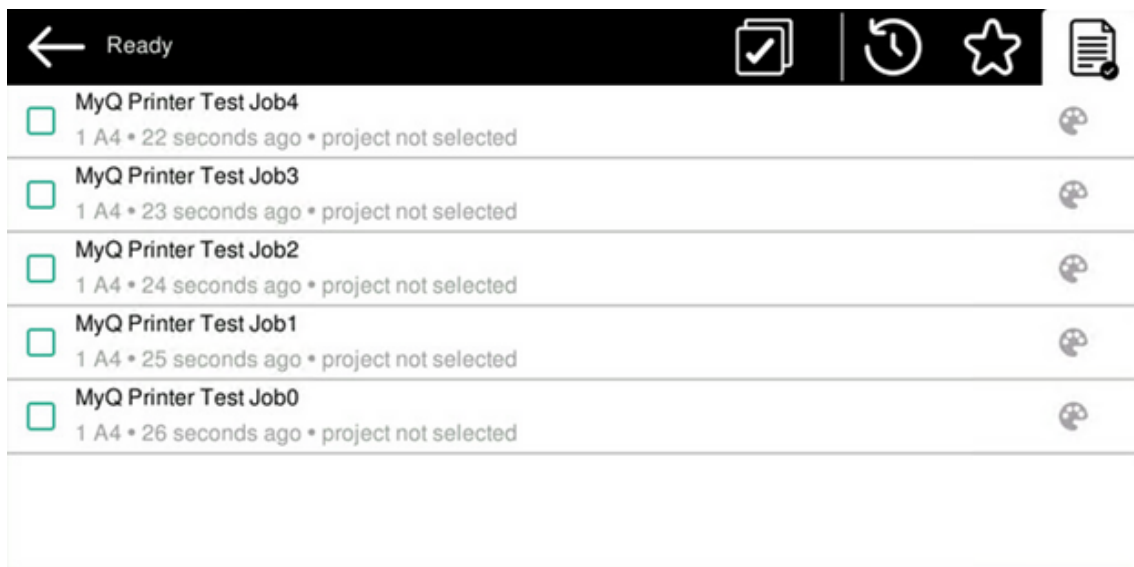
Ready

MyQ Printer Test Job4
1 A4 • 22 seconds ago • project not selected

MyQ Printer Test Job3
1 A4 • 23 seconds ago • project not selected

MyQ Printer Test Job2
1 A4 • 24 seconds ago • project not selected

MyQ Printer Test Job1
1 A4 • 25 seconds ago • project not selected

MyQ Printer Test Job0
1 A4 • 26 seconds ago • project not selected